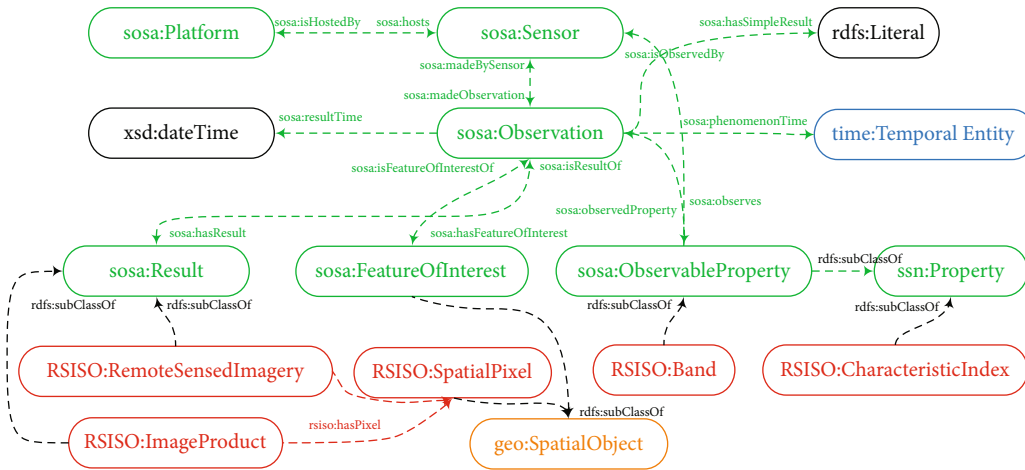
sosa:Platform
sosa:isHostedBy
sosa:hosts
sosa:Sensor
sosa:hasSimpleResult
rdfs:Literal
sosa:isObservedBy
sosa:madeBySensor
sosa:madeObservation
xsd:dateTime
sosa:resultTime
sosa:Observation
sosa:phenomenonTime
time:Temporal Entity
sosa:isFeatureOfInterestOf
sosa:isResultOf
sosa:observedProperty
sosa:observes
sosa:hasResult
sosa:hasFeatureOfInterest
sosa:Result
sosa:FeatureOfInterest
sosa:ObservableProperty
rdfs:subClassOf
ssn:Property
rdfs:subClassOf
rdfs:subClassOf
rdfs:subClassOf
rdfs:subClassOf
RSISO:RemoteSensedImagery
RSISO:SpatialPixel
RSISO:Band
RSISO:CharacteristicIndex
rdfs:subClassOf
rsiso:hasPixel
RSISO:ImageProduct
geo:SpatialObject